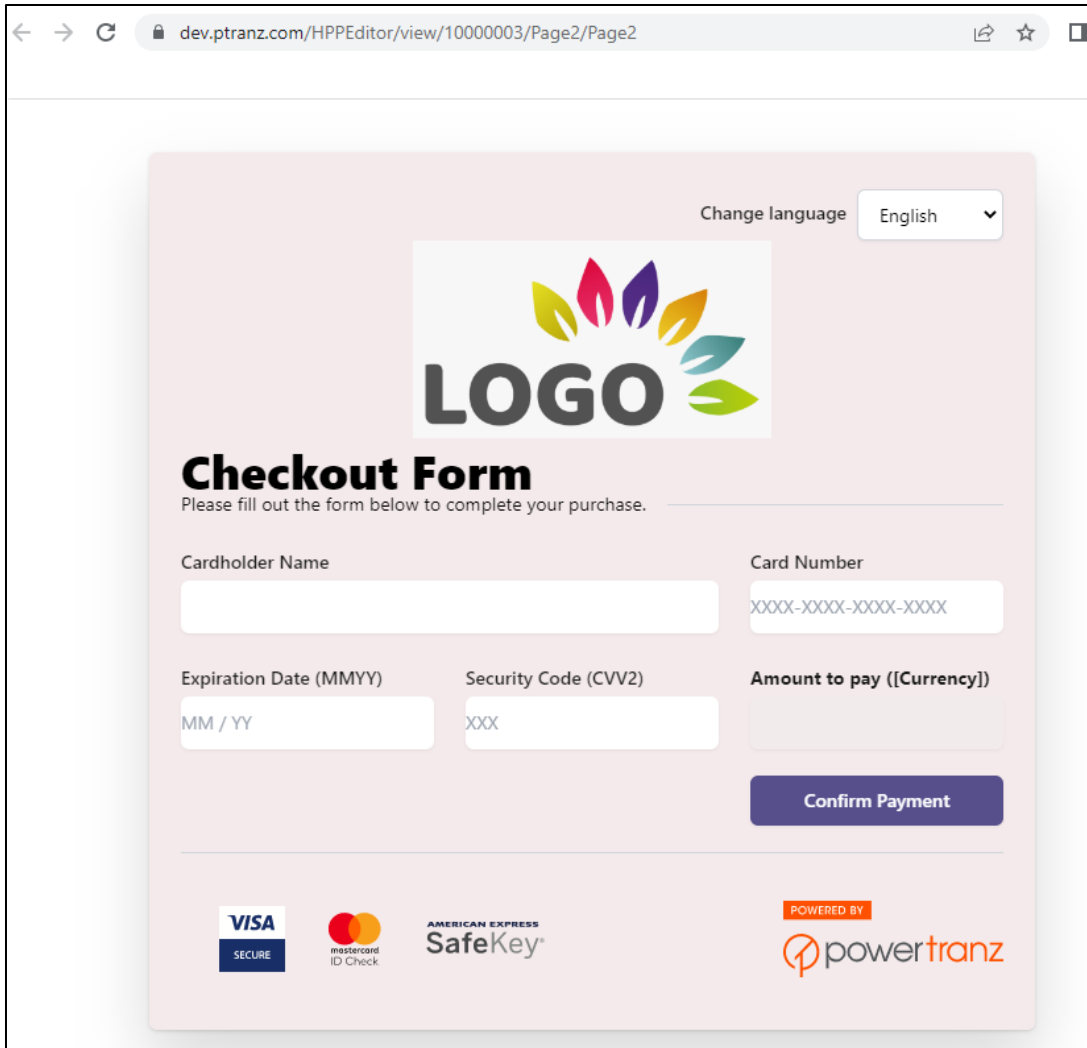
dev.ptranz.com/HPPEditor/view/10000003/Page2/Page2

Change language English

LOGO

Checkout Form

Please fill out the form below to complete your purchase.

Cardholder Name

Card Number

XXXX-XXXX-XXXX-XXXX

Expiration Date (MMYY)

MM / YY

Security Code (CVV2)

XXX

Amount to pay ([Currency])

Confirm Payment

VISA SECURE

mastercard ID Check

AMERICAN EXPRESS SafeKey

POWERED BY

powertranz